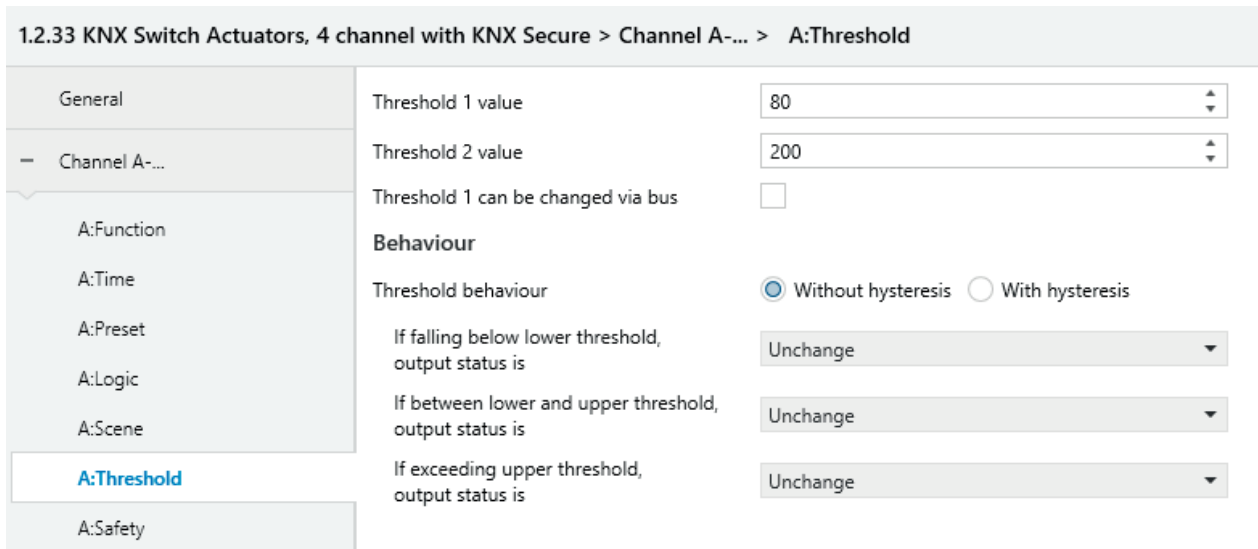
1.2.33 KNX Switch Actuators, 4 channel with KNX Secure > Channel A-... > A:Threshold

General

− Channel A-...

A:Function

A:Time

A:Preset

A:Logic

A:Scene

A:Threshold

A:Safety

Threshold 1 value 80

Threshold 2 value 200

Threshold 1 can be changed via bus

Behaviour

Threshold behaviour Without hysteresis With hysteresis

If falling below lower threshold, output status is Unchange

If between lower and upper threshold, output status is Unchange

If exceeding upper threshold, output status is Unchange